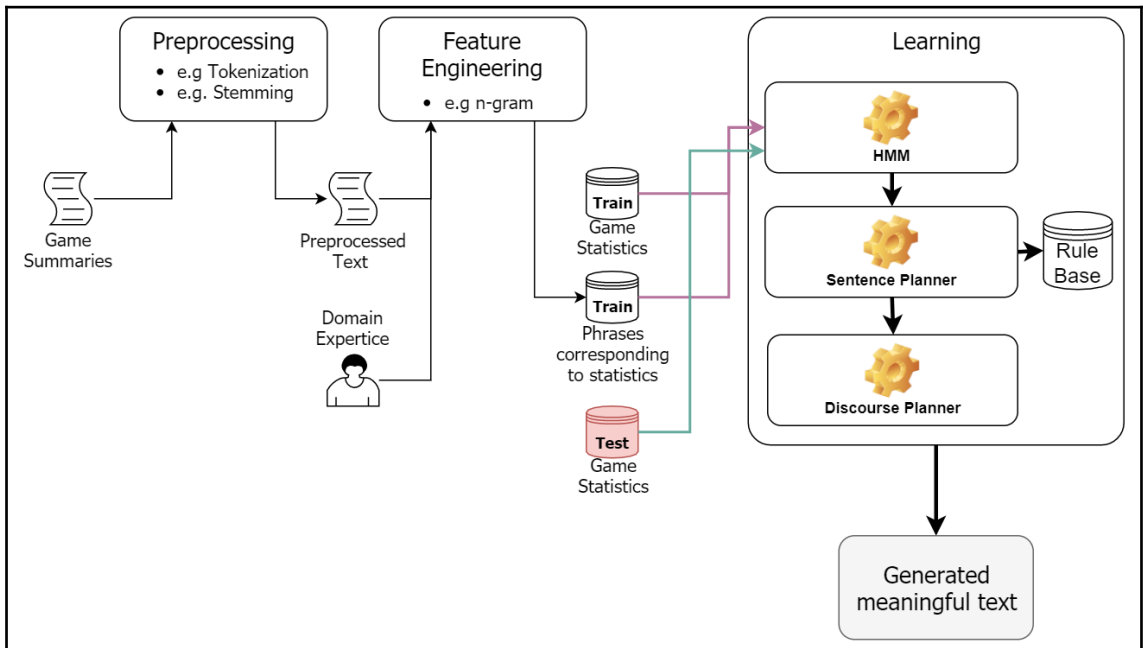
Preprocessing
- e.g Tokenization
- e.g. Stemming

Feature Engineering
- e.g n-gram

Learning

HMM

Sentence Planner

Rule Base

Discourse Planner

Game Summaries

Preprocessed Text

Domain Expertice

Train
Game Statistics

Train
Phrases corresponding to statistics

Test
Game Statistics

Generated meaningful text